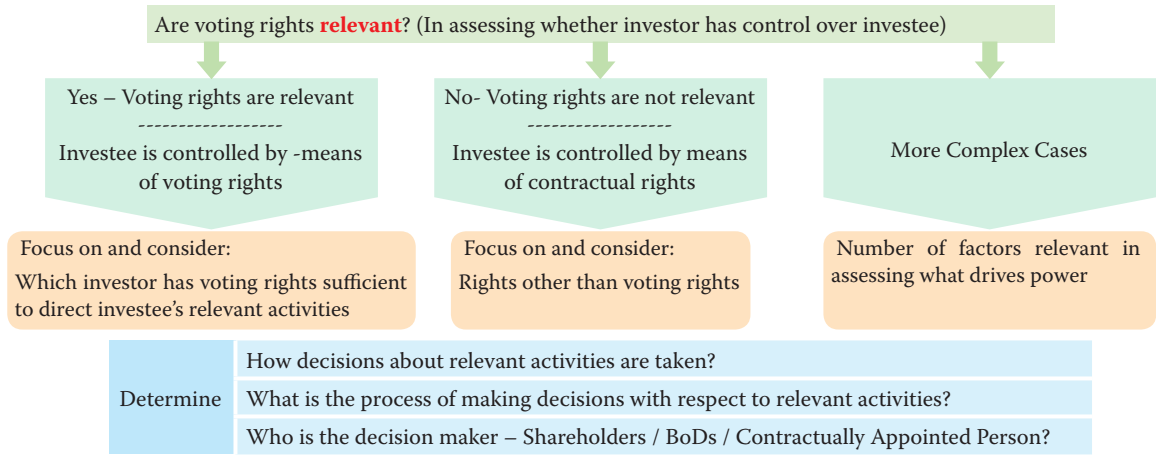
Are voting rights relevant? (In assessing whether investor has control over investee)

Yes – Voting rights are relevant
------------------
Investee is controlled by -means of voting rights

No- Voting rights are not relevant
------------------
Investee is controlled by means of contractual rights

More Complex Cases

Focus on and consider:
Which investor has voting rights sufficient to direct investee's relevant activities

Focus on and consider:
Rights other than voting rights

Number of factors relevant in assessing what drives power

Determine
How decisions about relevant activities are taken?
What is the process of making decisions with respect to relevant activities?
Who is the decision maker – Shareholders / BoDs / Contractually Appointed Person?